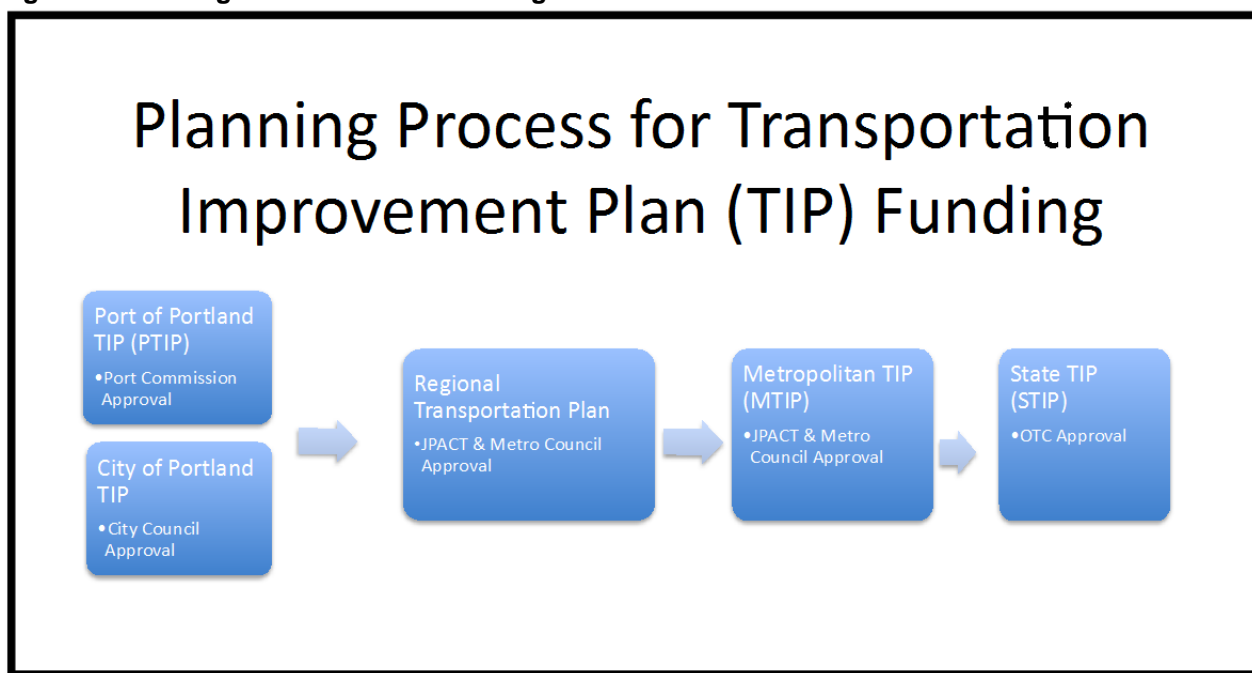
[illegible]

Planning Process for Transportation Improvement Plan (TIP) Funding

Port of Portland TIP (PTIP)
•Port Commission Approval

City of Portland TIP
•City Council Approval

Regional Transportation Plan
•JPACT & Metro Council Approval

Metropolitan TIP (MTIP)
•JPACT & Metro Council Approval

State TIP (STIP)
•OTC Approval